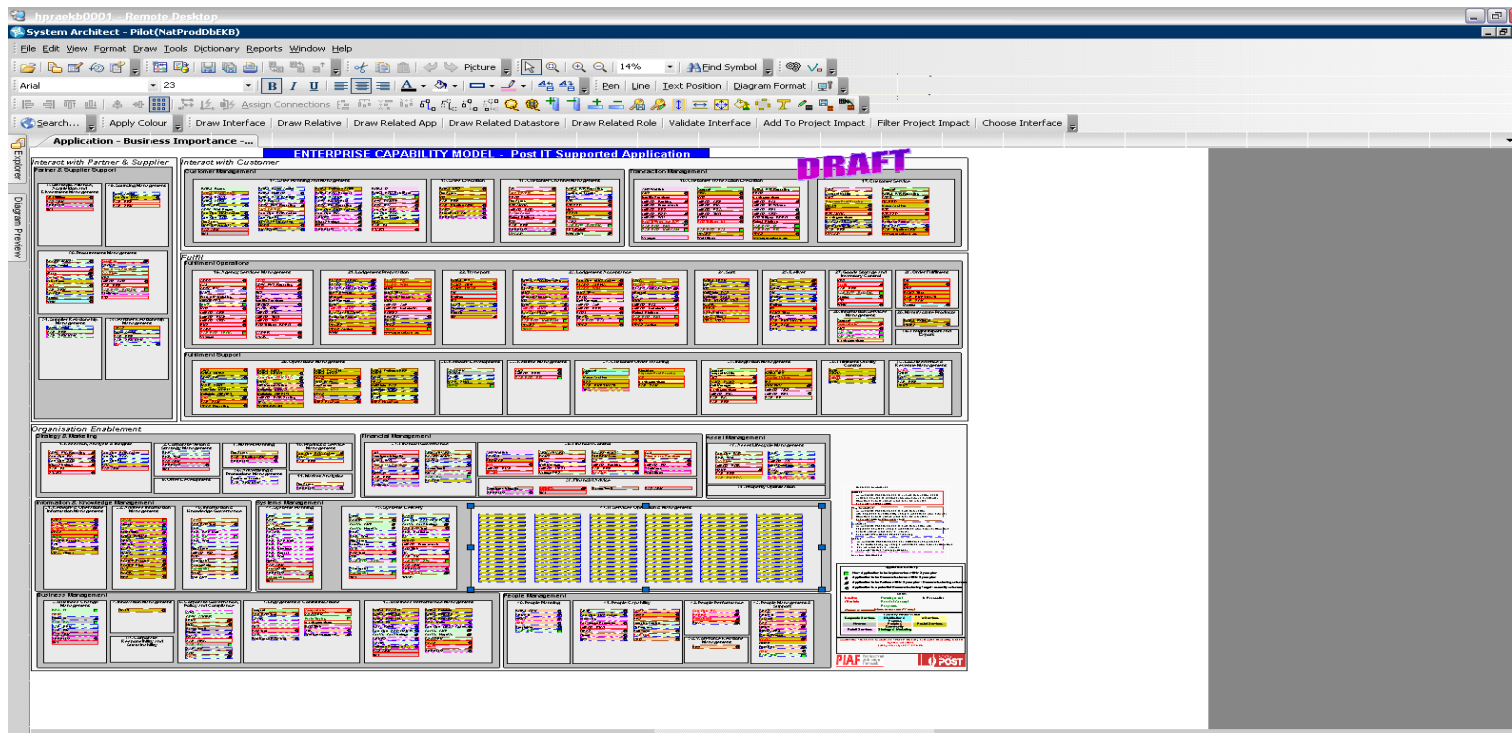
hpraekb0001 - Remote Desktop

System Architect - Pilot(NatProdDbEKB)

File Edit View Format Draw Tools Dictionary Reports Window Help

Picture 14% Find Symbol

Arial 23 B I U Pen Line Text Position Diagram Format

Assign Connections

Search... Apply Colour Draw Interface Draw Relative Draw Related App Draw Related Datastore Draw Related Role Validate Interface Add To Project Impact Filter Project Impact Choose Interface

Application - Business Importance -...

Explorer

Diagram Preview

ENTERPRISE CAPABILITY MODEL - Post IT Supported Application

DRAFT

Interact with Partner & Supplier

Partner & Supplier Support

Interact with Customer

Customer Management

Transaction Management

Fulfil

Fulfilment Operations

Fulfilment Support

Organisation Enablement

Strategy & Marketing

Financial Management

Asset Management

Information & Knowledge Management

Systems Management

Business Management

People Management

PIAF

POST